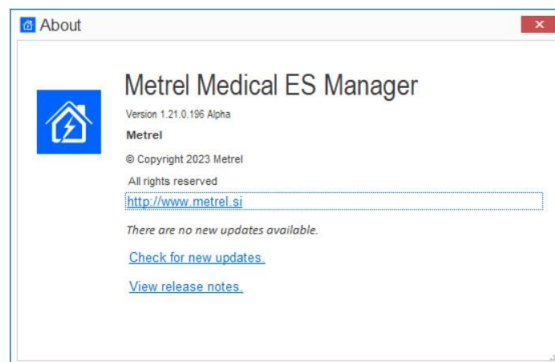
About

Metrel Medical ES Manager

Version 1.21.0.196 Alpha

Metrel

© Copyright 2023 Metrel

All rights reserved

http://www.metrel.si

There are no new updates available.

Check for new updates.

View release notes.